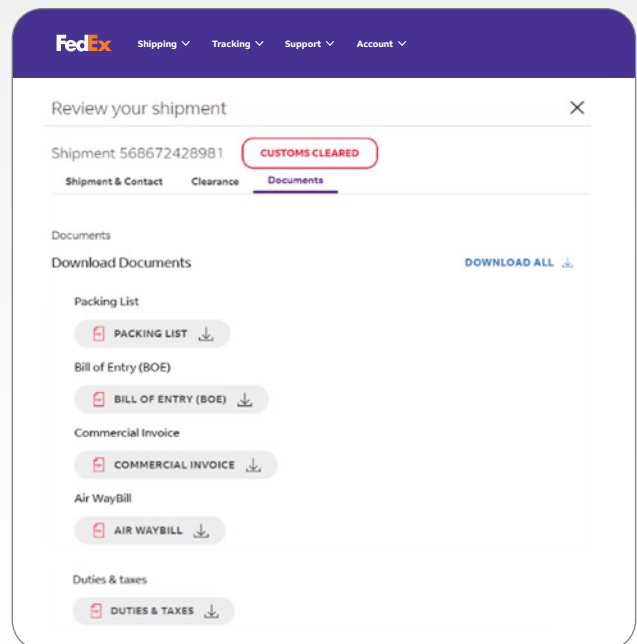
FedEx Shipping Tracking Support Account

Review your shipment

Shipment 568672428981 CUSTOMS CLEARED

Shipment & Contact Clearance Documents

Documents

Download Documents

DOWNLOAD ALL

Packing List

PACKING LIST

Bill of Entry (BOE)

BILL OF ENTRY (BOE)

Commercial Invoice

COMMERCIAL INVOICE

Air WayBill

AIR WAYBILL

Duties & taxes

DUTIES & TAXES